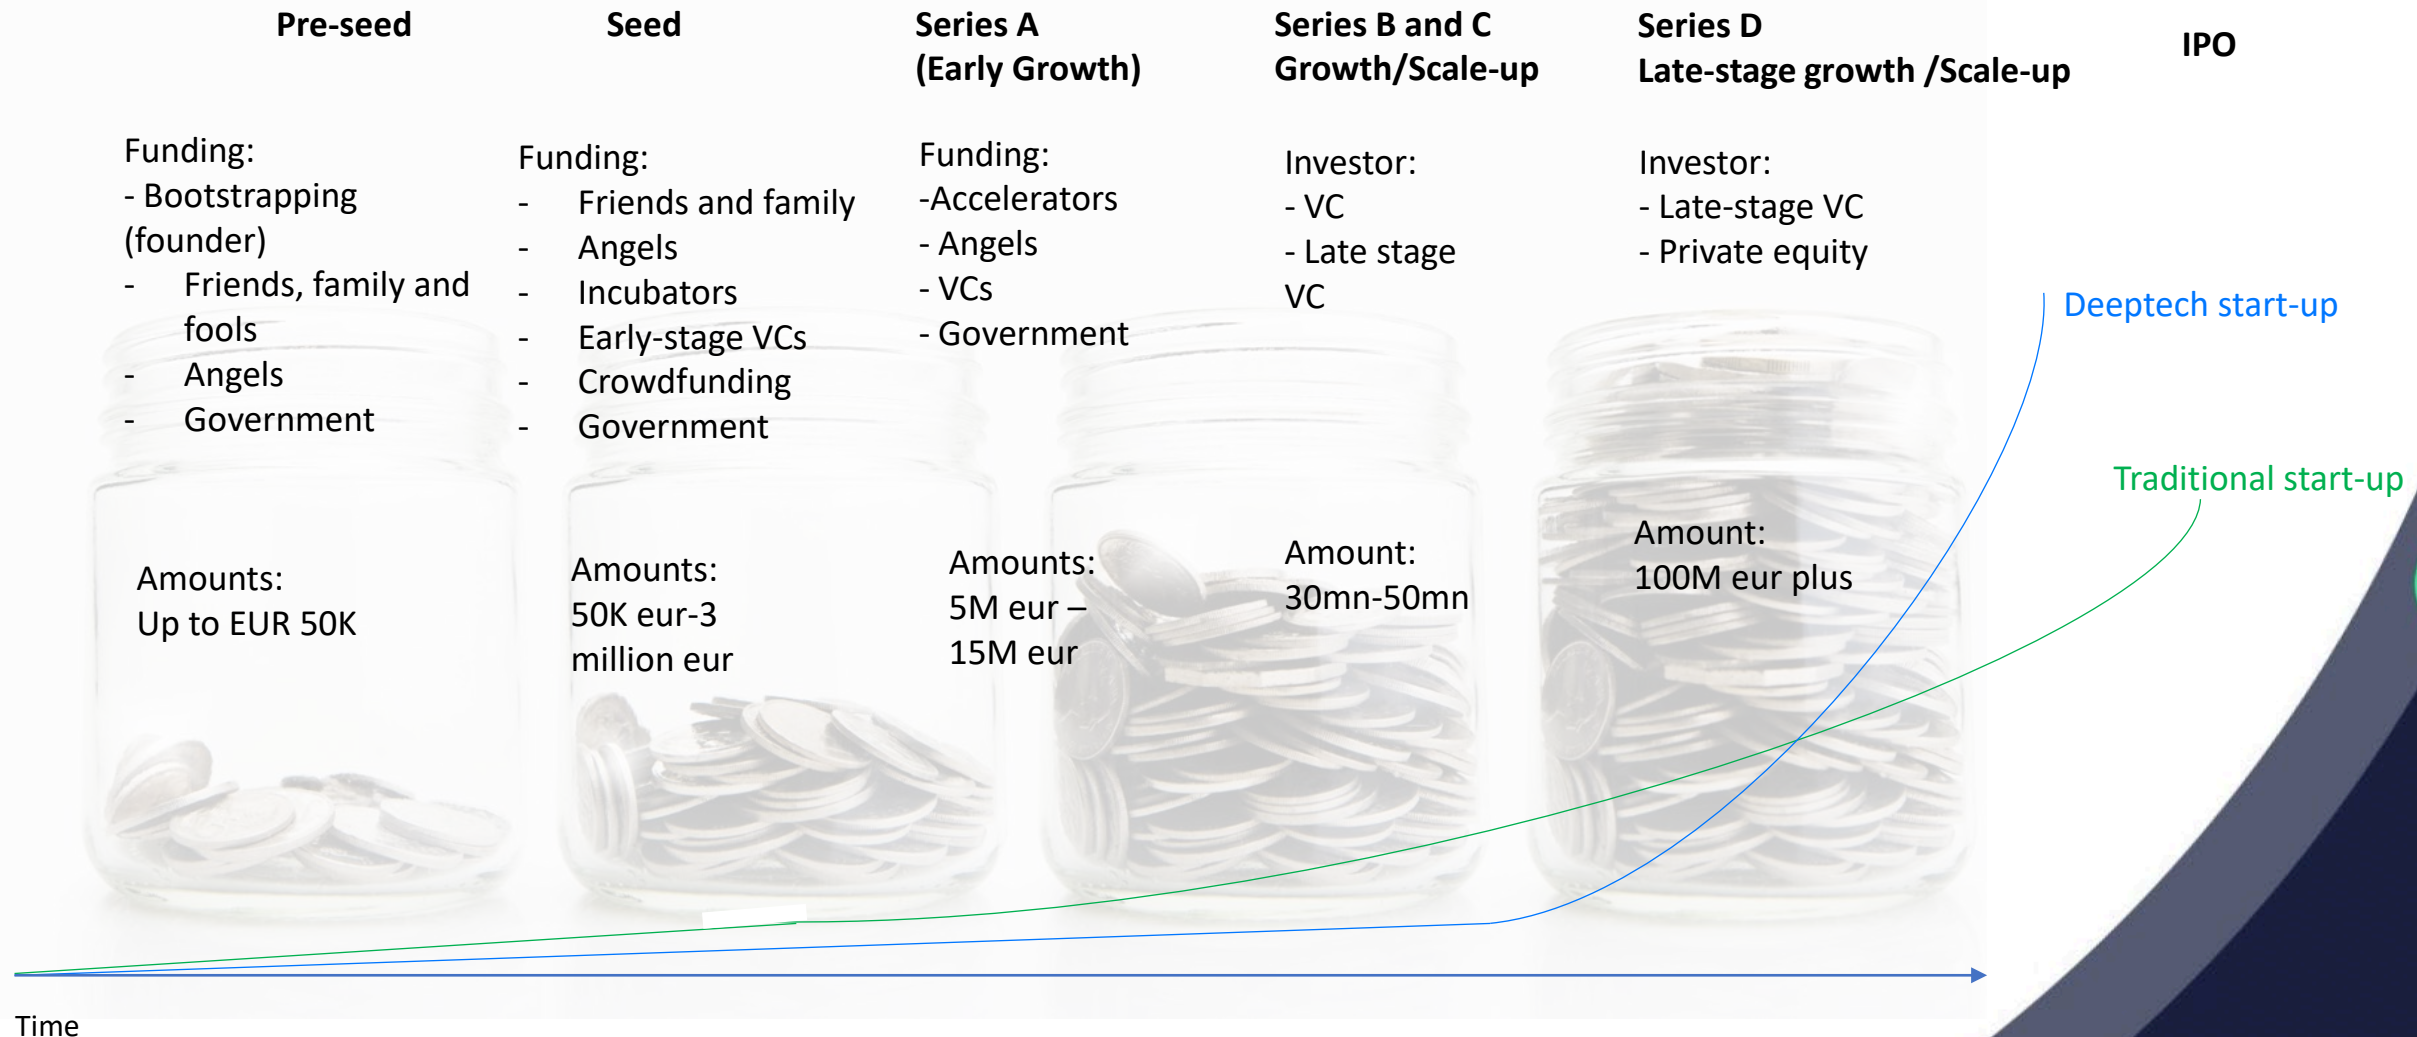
Pre-seed

Funding:
- Bootstrapping (founder)
- Friends, family and fools
- Angels
- Government

Amounts:
Up to EUR 50K

Seed

Funding:
- Friends and family
- Angels
- Incubators
- Early-stage VCs
- Crowdfunding
- Government

Amounts:
50K eur-3 million eur

Series A
(Early Growth)

Funding:
-Accelerators
- Angels
- VCs
- Government

Amounts:
5M eur – 15M eur

Series B and C
Growth/Scale-up

Investor:
- VC
- Late stage VC

Amount:
30mn-50mn

Series D
Late-stage growth /Scale-up

Investor:
- Late-stage VC
- Private equity

Amount:
100M eur plus

IPO

Deeptech start-up

Traditional start-up

Time